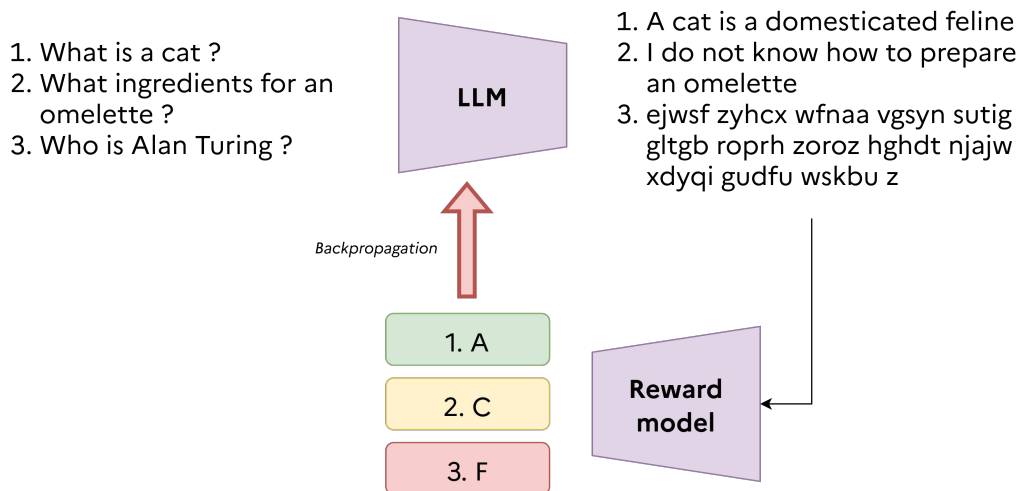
1. What is a cat ?
2. What ingredients for an omelette ?
3. Who is Alan Turing ?

LLM

1. A cat is a domesticated feline
2. I do not know how to prepare an omelette
3. ejwsf zyhcx wfnaa vgsyn sutig gltgb roprh zoroz hghdt njajw xdyqi gudfu wskbu z

Backpropagation

1. A
2. C
3. F

Reward model